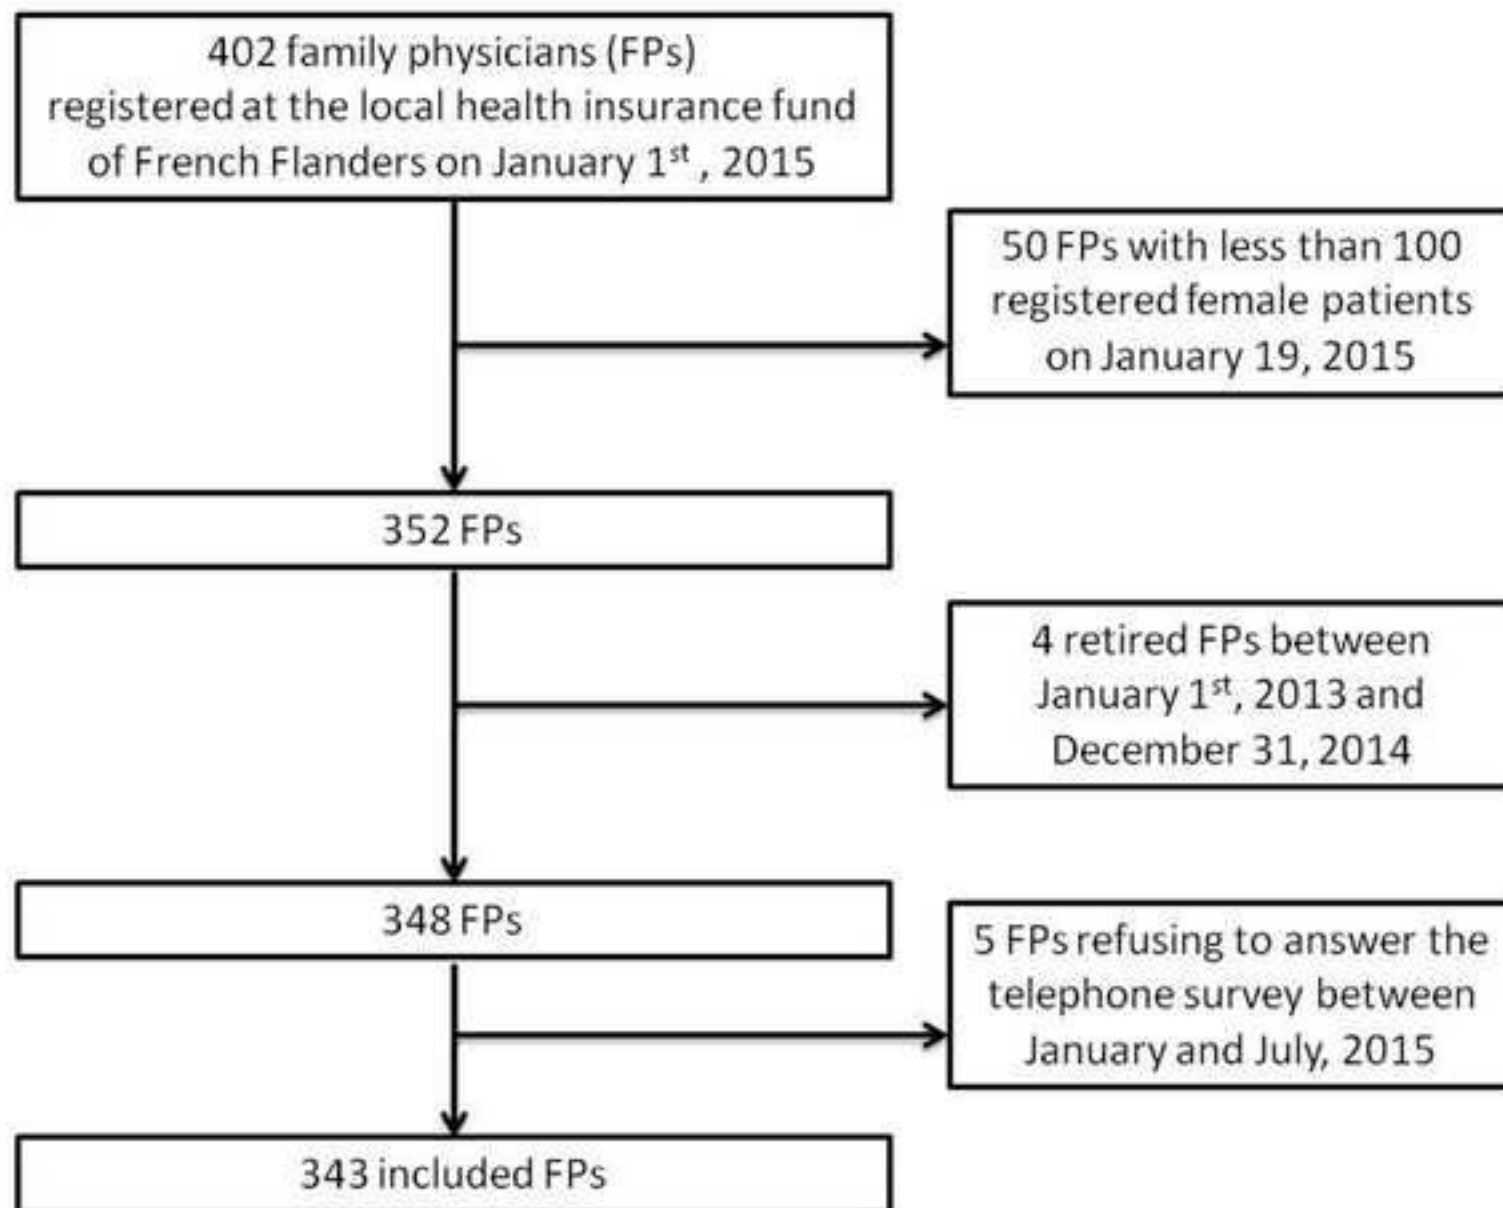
402 family physicians (FPs) registered at the local health insurance fund of French Flanders on January $1^{st}$ , 2015

50 FPs with less than 100 registered female patients on January 19, 2015

352 FPs

4 retired FPs between January $1^{st}$, 2013 and December 31, 2014

348 FPs

5 FPs refusing to answer the telephone survey between January and July, 2015

343 included FPs